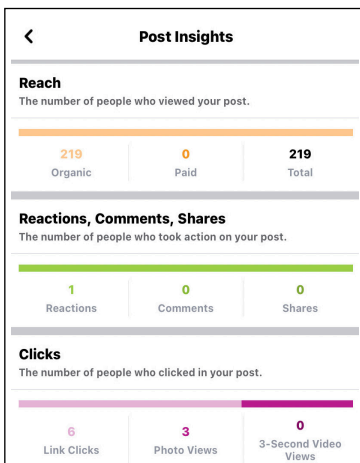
<

Post Insights

Reach
The number of people who viewed your post.

| 219 | 0 | 219 |
|---|---|---|
| Organic | Paid | Total |

Reactions, Comments, Shares
The number of people who took action on your post.

| 1 | 0 | 0 |
|---|---|---|
| Reactions | Comments | Shares |

Clicks
The number of people who clicked in your post.

| 6 | 3 | 0 |
|---|---|---|
| Link Clicks | Photo Views | 3-Second Video Views |